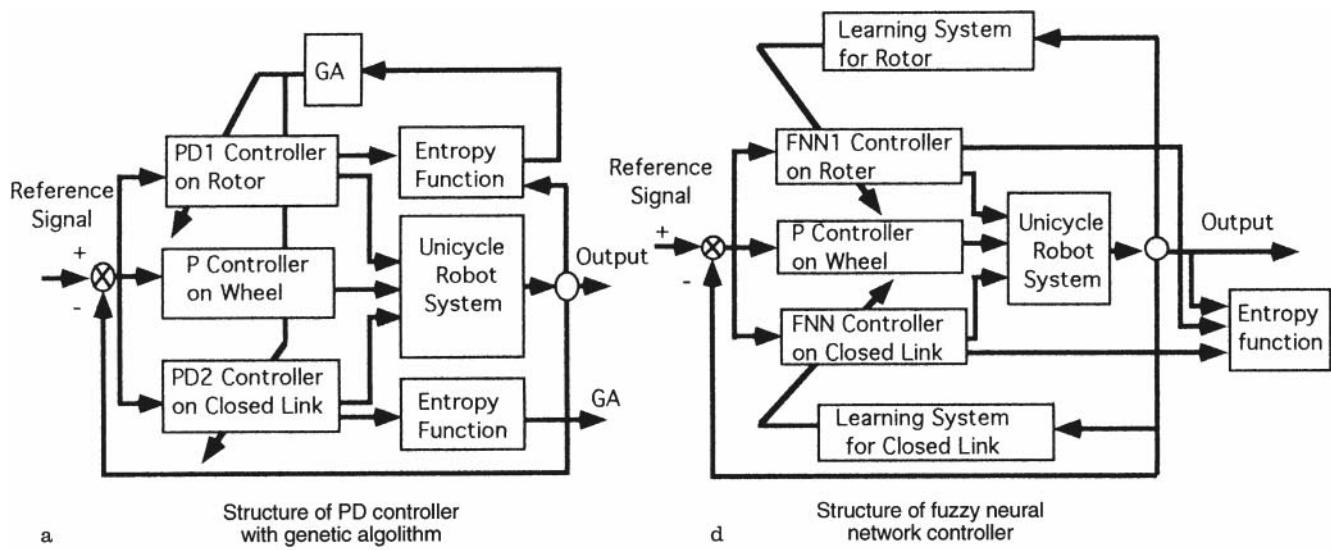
GA

PD1 Controller on Rotor

Entropy Function

Reference Signal

+

-

P Controller on Wheel

Unicycle Robot System

Output

PD2 Controller on Closed Link

Entropy Function

GA

Structure of PD controller with genetic algolithm

a

Learning System for Rotor

Reference Signal

FNN1 Controller on Roter

+

-

P Controller on Wheel

Unicycle Robot System

Output

FNN Controller on Closed Link

Entropy function

Learning System for Closed Link

Structure of fuzzy neural network controller

d